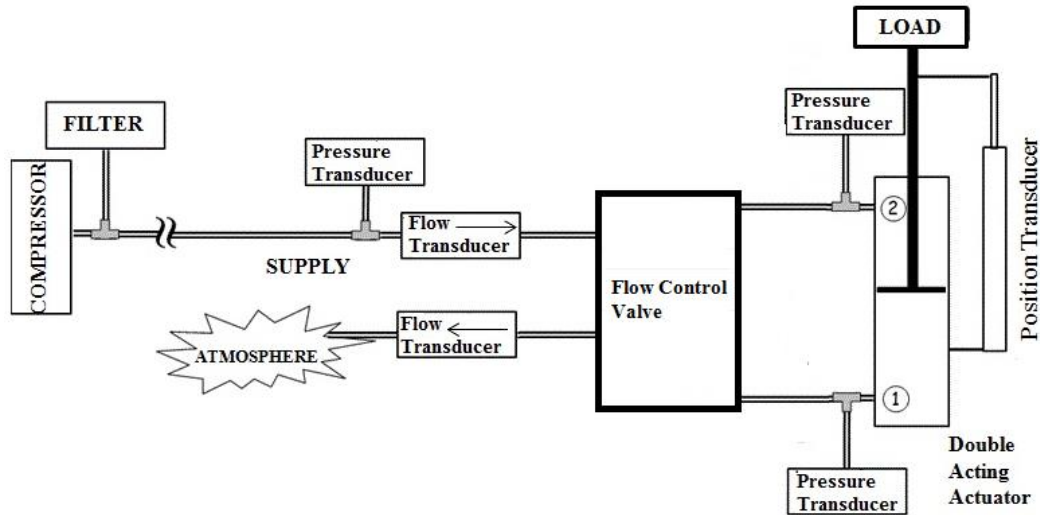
LOAD

FILTER

Pressure Transducer

Pressure Transducer

COMPRESSOR

Flow Transducer

SUPPLY

Flow Control Valve

2

Position Transducer

ATMOSPHERE

Flow Transducer

1

Double Acting Actuator

Pressure Transducer